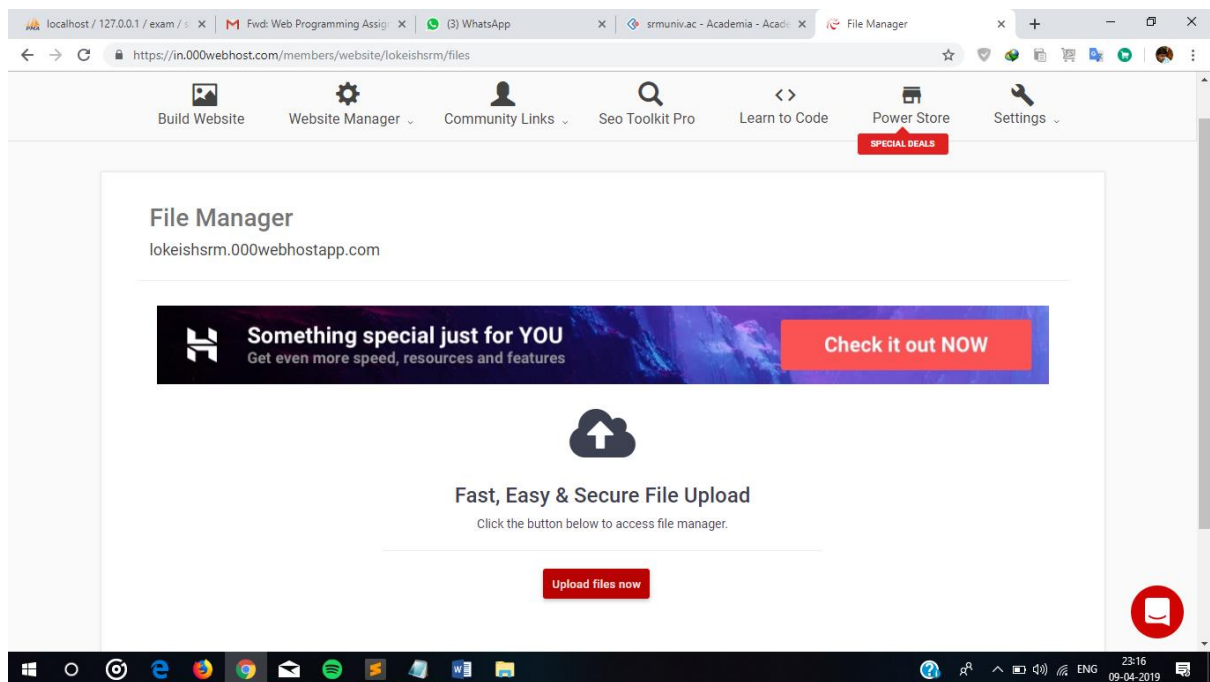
localhost / 127.0.0.1 / exam / s ×
Fwd: Web Programming Assig ×
(3) WhatsApp ×
srmuniv.ac - Academia - Acad ×
File Manager ×

https://in.000webhost.com/members/website/lokeishsrm/files

Build Website
Website Manager
Community Links
Seo Toolkit Pro
Learn to Code
Power Store
SPECIAL DEALS
Settings

File Manager
lokeishsrm.000webhostapp.com

Something special just for YOU
Get even more speed, resources and features
Check it out NOW

Fast, Easy & Secure File Upload
Click the button below to access file manager.
Upload files now

ENG 23:16 09-04-2019